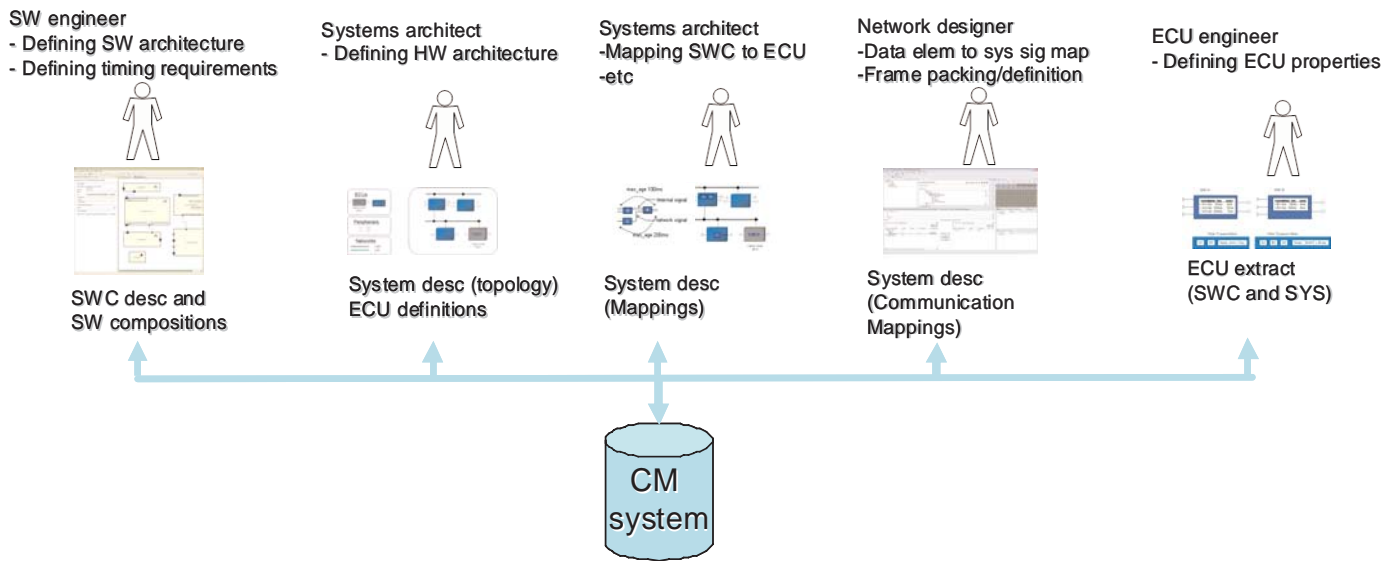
SW engineer
- Defining SW architecture
- Defining timing requirements

Systems architect
- Defining HW architecture

Systems architect
-Mapping SWC to ECU
-etc

Network designer
-Data elem to sys sig map
-Frame packing/definition

ECU engineer
- Defining ECU properties

SWC desc and SW compositions

System desc (topology) ECU definitions

System desc (Mappings)

System desc (Communication Mappings)

ECU extract (SWC and SYS)

CM system